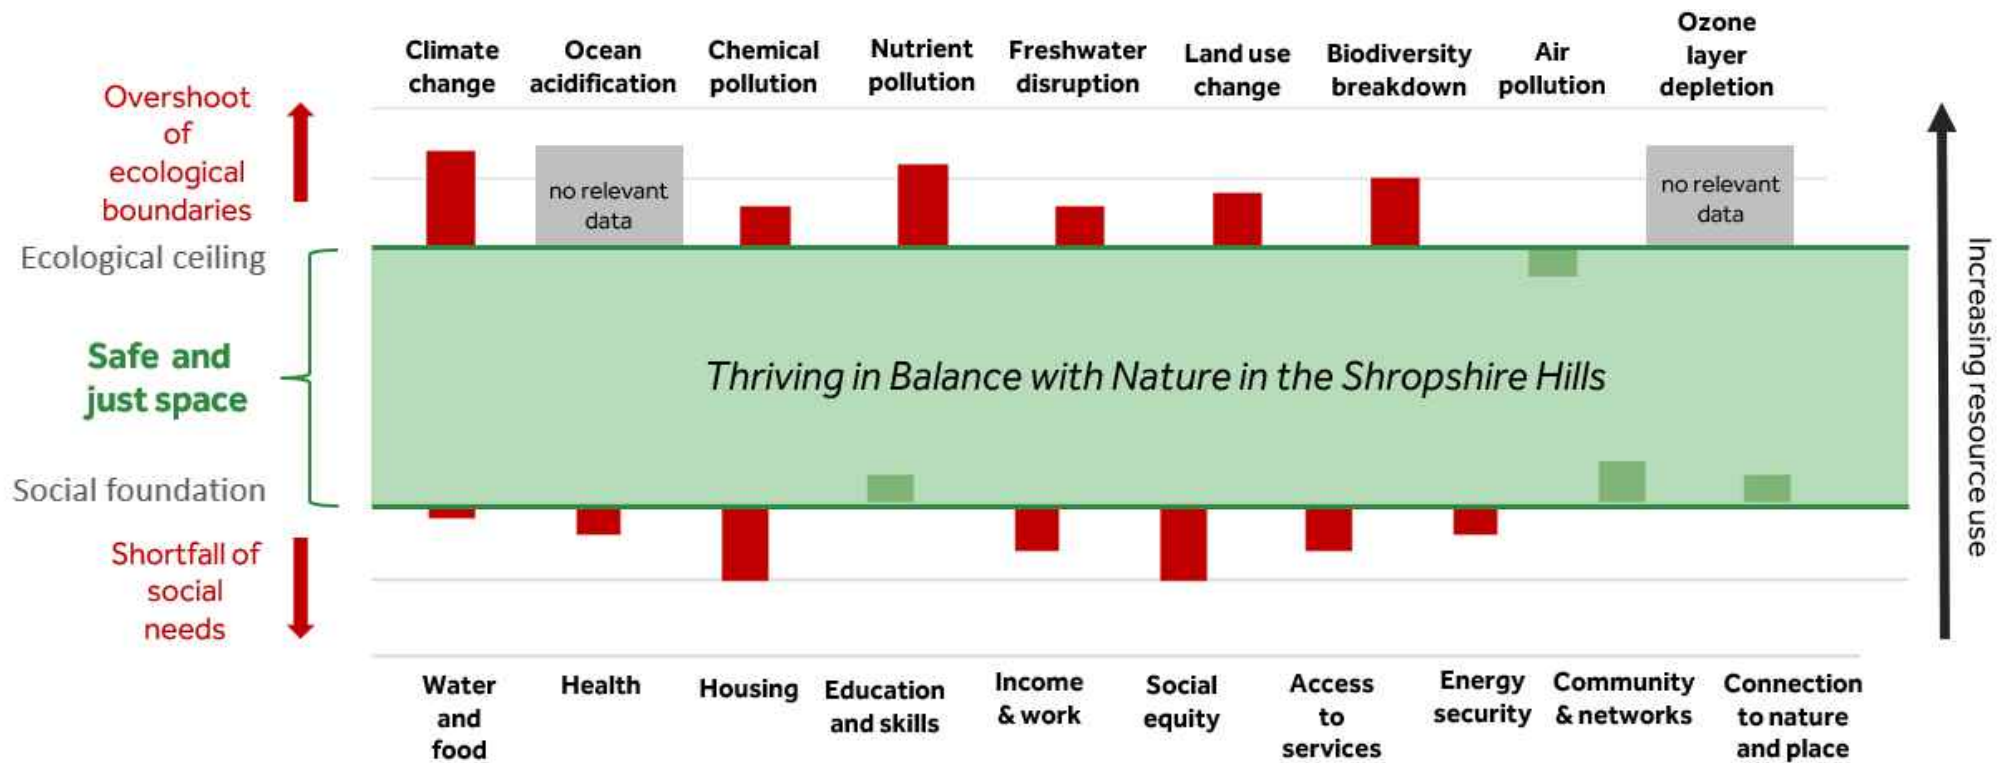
Climate change

Ocean acidification

Chemical pollution

Nutrient pollution

Freshwater disruption

Land use change

Biodiversity breakdown

Air pollution

Ozone layer depletion

Overshoot of ecological boundaries

no relevant data

no relevant data

Ecological ceiling

Safe and just space

Thriving in Balance with Nature in the Shropshire Hills

Social foundation

Shortfall of social needs

Increasing resource use

Water and food

Health

Housing

Education and skills

Income & work

Social equity

Access to services

Energy security

Community & networks

Connection to nature and place